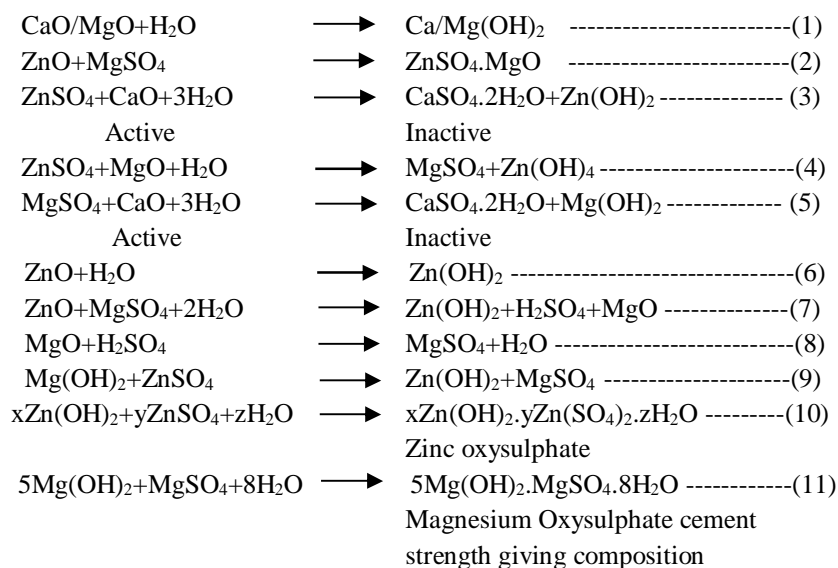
$CaO/MgO+H_2O \rightarrow Ca/Mg(OH)_2$ ----------------------------(1)

$ZnO+MgSO_4 \rightarrow ZnSO_4.MgO$ ----------------------------(2)

$ZnSO_4+CaO+3H_2O \rightarrow CaSO_4.2H_2O+Zn(OH)_2$ -------------- (3)

Active Inactive

$ZnSO_4+MgO+H_2O \rightarrow MgSO_4+Zn(OH)_4$ ----------------------(4)

$MgSO_4+CaO+3H_2O \rightarrow CaSO_4.2H_2O+Mg(OH)_2$ ------------- (5)

Active Inactive

$ZnO+H_2O \rightarrow Zn(OH)_2$ ----------------------------------(6)

$ZnO+MgSO_4+2H_2O \rightarrow Zn(OH)_2+H_2SO_4+MgO$ --------------(7)

$MgO+H_2SO_4 \rightarrow MgSO_4+H_2O$ ---------------------------(8)

$Mg(OH)_2+ZnSO_4 \rightarrow Zn(OH)_2+MgSO_4$ ---------------------(9)

$xZn(OH)_2+yZnSO_4+zH_2O \rightarrow xZn(OH)_2.yZn(SO_4)_2.zH_2O$ ---------(10)

Zinc oxysulphate

$5Mg(OH)_2+MgSO_4+8H_2O \rightarrow 5Mg(OH)_2.MgSO_4.8H_2O$ ------------(11)

Magnesium Oxysulphate cement strength giving composition